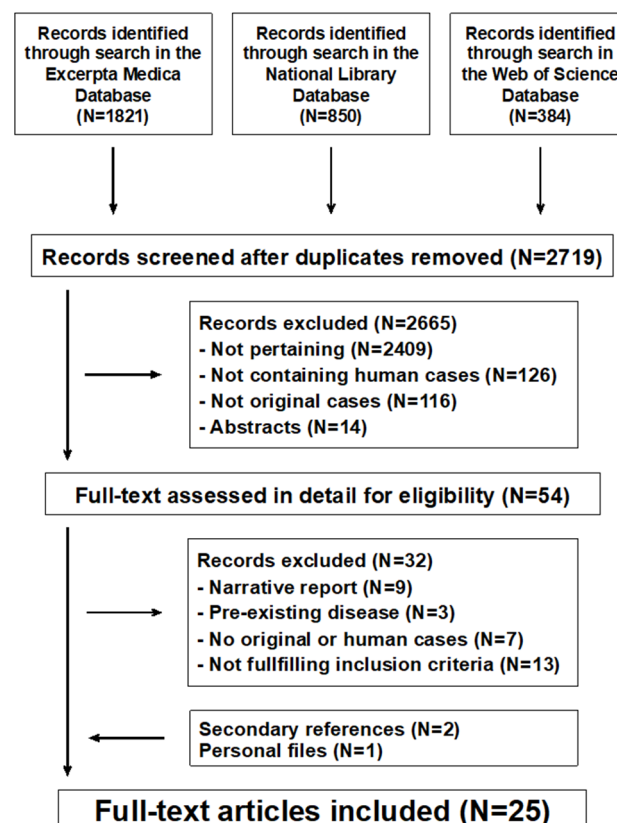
Records identified through search in the Excerpta Medica Database (N=1821)

Records identified through search in the National Library Database (N=850)

Records identified through search in the Web of Science Database (N=384)

Records screened after duplicates removed (N=2719)

Records excluded (N=2665)
- Not pertaining (N=2409)
- Not containing human cases (N=126)
- Not original cases (N=116)
- Abstracts (N=14)

Full-text assessed in detail for eligibility (N=54)

Records excluded (N=32)
- Narrative report (N=9)
- Pre-existing disease (N=3)
- No original or human cases (N=7)
- Not fullfilling inclusion criteria (N=13)

Secondary references (N=2)
Personal files (N=1)

Full-text articles included (N=25)